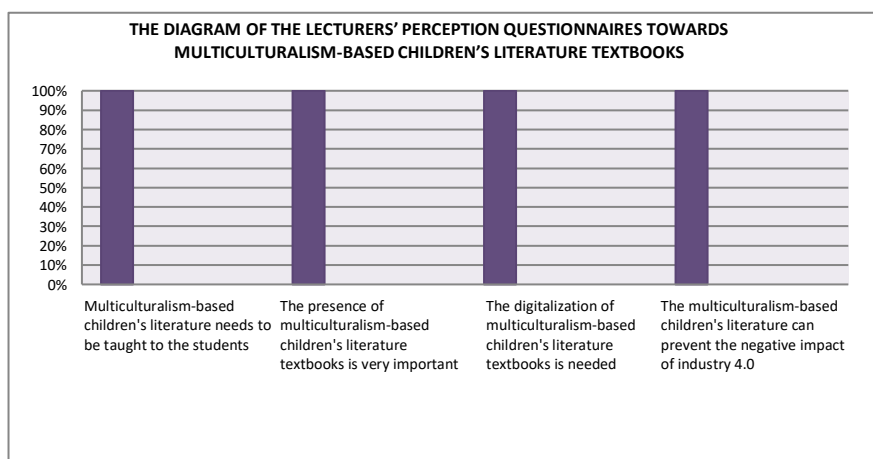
THE DIAGRAM OF THE LECTURERS' PERCEPTION QUESTIONNAIRES TOWARDS MULTICULTURALISM-BASED CHILDREN'S LITERATURE TEXTBOOKS

100%
90%
80%
70%
60%
50%
40%
30%
20%
10%
0%

Multiculturalism-based children's literature needs to be taught to the students

The presence of multiculturalism-based children's literature textbooks is very important

The digitalization of multiculturalism-based children's literature textbooks is needed

The multiculturalism-based children's literature can prevent the negative impact of industry 4.0